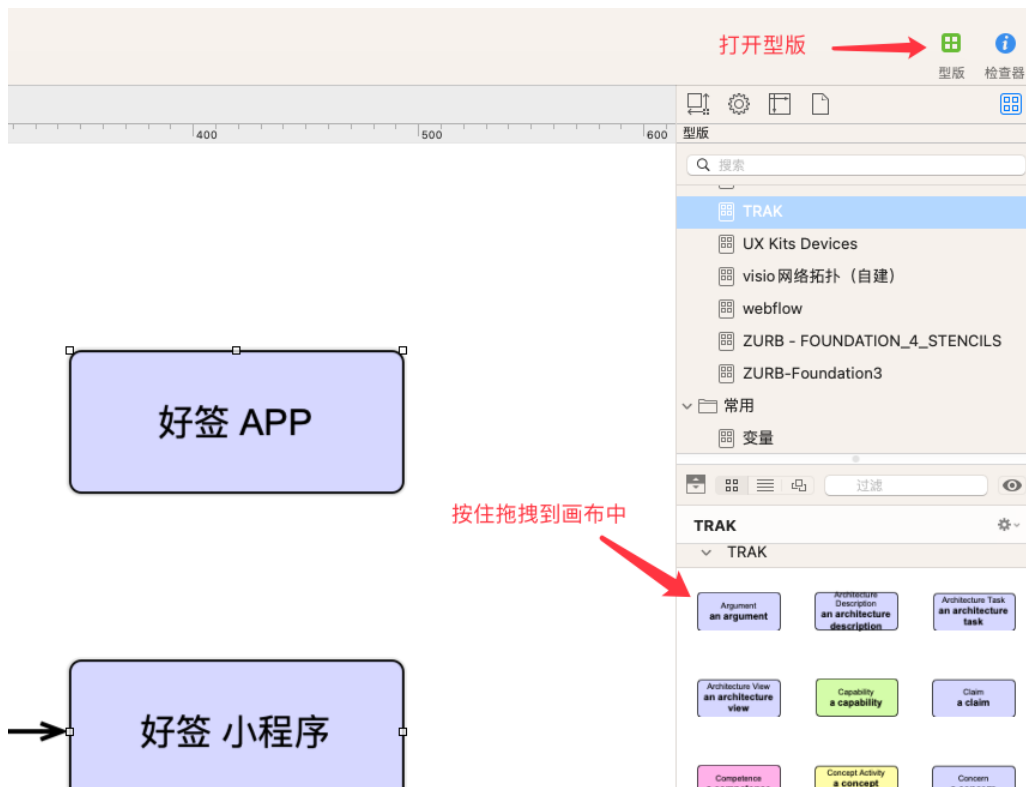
打开型版

型版 检查器

400 500 600

型版

搜索

TRAK

UX Kits Devices

visio网络拓扑（自建）

webflow

ZURB - FOUNDATION_4_STENCILS

ZURB-Foundation3

常用

变量

过滤

按住拖拽到画布中

TRAK

TRAK

Argument
an argument

Architecture Description
an architecture description

Architecture Task
an architecture task

Architecture View
an architecture view

Capability
a capability

Claim
a claim

Competence
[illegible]

Concept Activity
a concept

Concern
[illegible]

好签 APP

好签 小程序